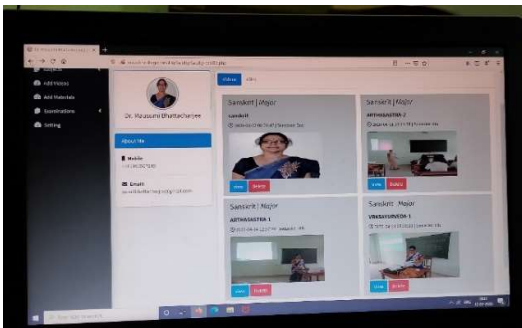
Add Videos
Add Materials
Examinations
Setting

Dr. Mousumi Bhattacharjee

About Me

Mobile

Email

Videos

Sanskrit | Major
SANSKRIT
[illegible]
View Delete

Sanskrit | Major
ARTHASASTRA-2
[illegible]
View Delete

Sanskrit | Major
ARTHASASTRA-1
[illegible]
View Delete

Sanskrit | Major
VINAYAPIVEDA-1
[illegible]
View Delete